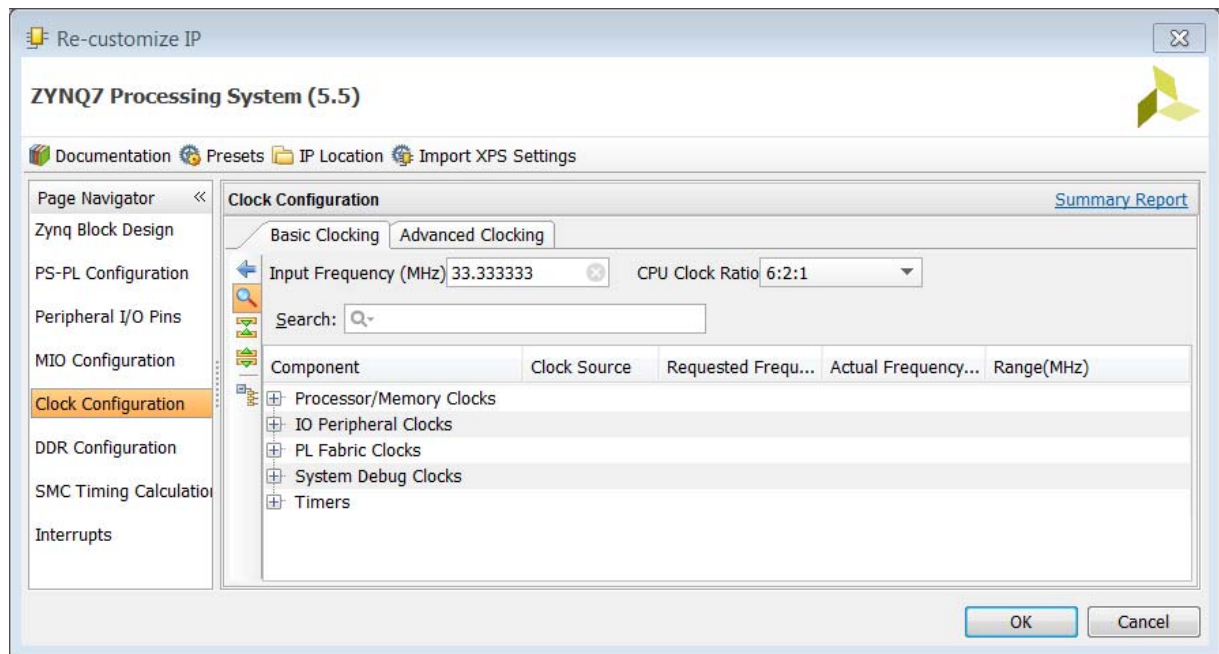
Re-customize IP

ZYNQ7 Processing System (5.5)

Documentation Presets IP Location Import XPS Settings

Page Navigator «
Zynq Block Design
PS-PL Configuration
Peripheral I/O Pins
MIO Configuration
Clock Configuration
DDR Configuration
SMC Timing Calculatio
Interrupts

Clock Configuration
Summary Report

Basic Clocking
Advanced Clocking

Input Frequency (MHz) 33.333333
CPU Clock Ratio 6:2:1

Search:

| Component | Clock Source | Requested Frequ... | Actual Frequency... | Range(MHz) |
|---|---|---|---|---|
| Processor/Memory Clocks | | | | |
| IO Peripheral Clocks | | | | |
| PL Fabric Clocks | | | | |
| System Debug Clocks | | | | |
| Timers | | | | |

OK
Cancel